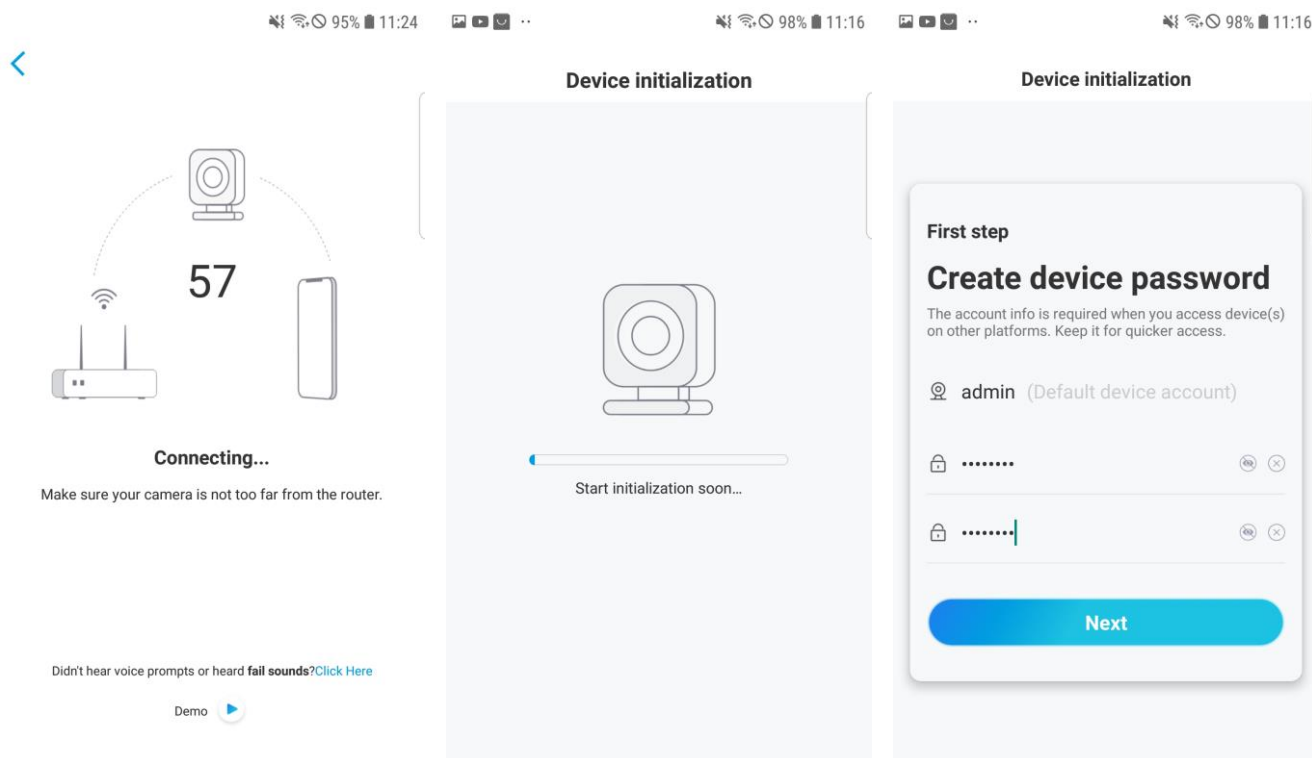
95% 11:24

<

57

Connecting...

Make sure your camera is not too far from the router.

Didn't hear voice prompts or heard **fail sounds**?Click Here

Demo

98% 11:16

Device initialization

Start initialization soon...

98% 11:16

Device initialization

First step

Create device password

The account info is required when you access device(s) on other platforms. Keep it for quicker access.

admin (Default device account)

••••••••

••••••••

Next